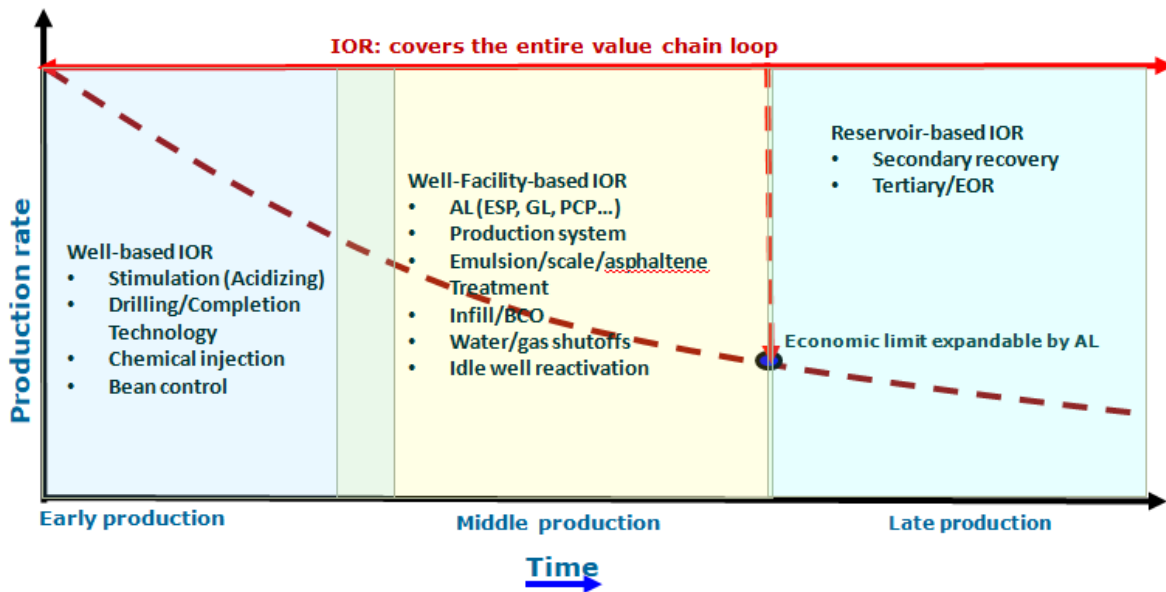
IOR: covers the entire value chain loop

Production rate

Well-based IOR
• Stimulation (Acidizing)
• Drilling/Completion Technology
• Chemical injection
• Bean control

Well-Facility-based IOR
• AL (ESP, GL, PCP…)
• Production system
• Emulsion/scale/asphaltene Treatment
• Infill/BCO
• Water/gas shutoffs
• Idle well reactivation

Reservoir-based IOR
• Secondary recovery
• Tertiary/EOR

Economic limit expandable by AL

Early production

Middle production

Late production

Time